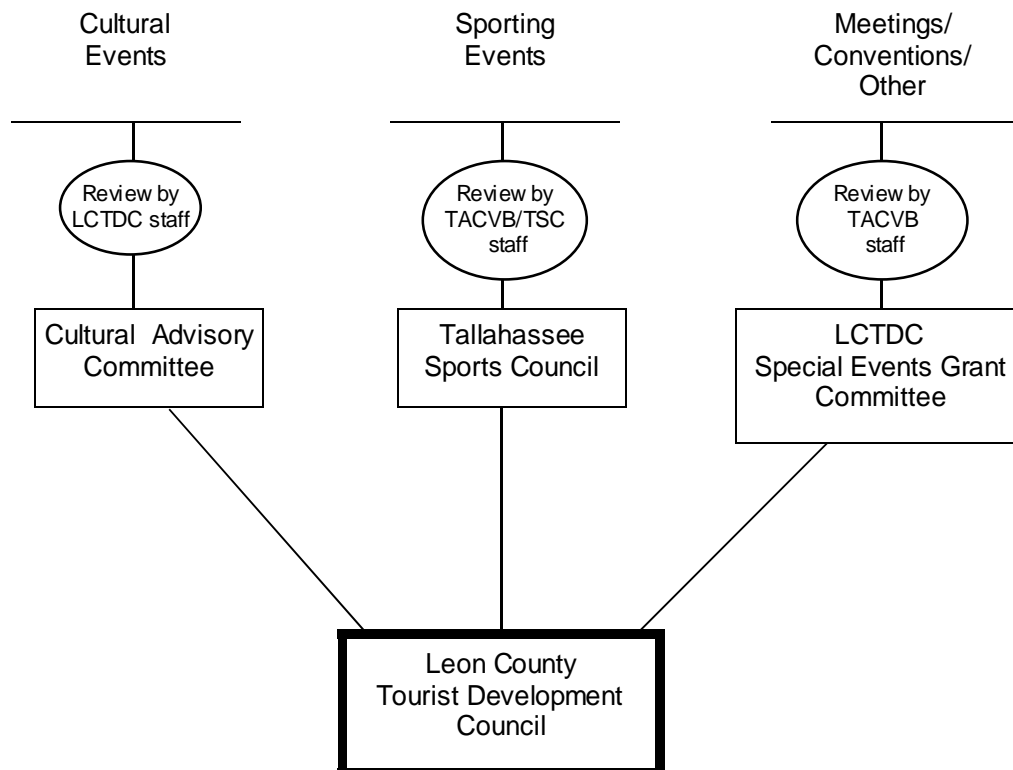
Cultural Events

Sporting Events

Meetings/ Conventions/ Other

Review by LCTDC staff

Review by TACVB/TSC staff

Review by TACVB staff

Cultural Advisory Committee

Tallahassee Sports Council

LCTDC Special Events Grant Committee

Leon County Tourist Development Council